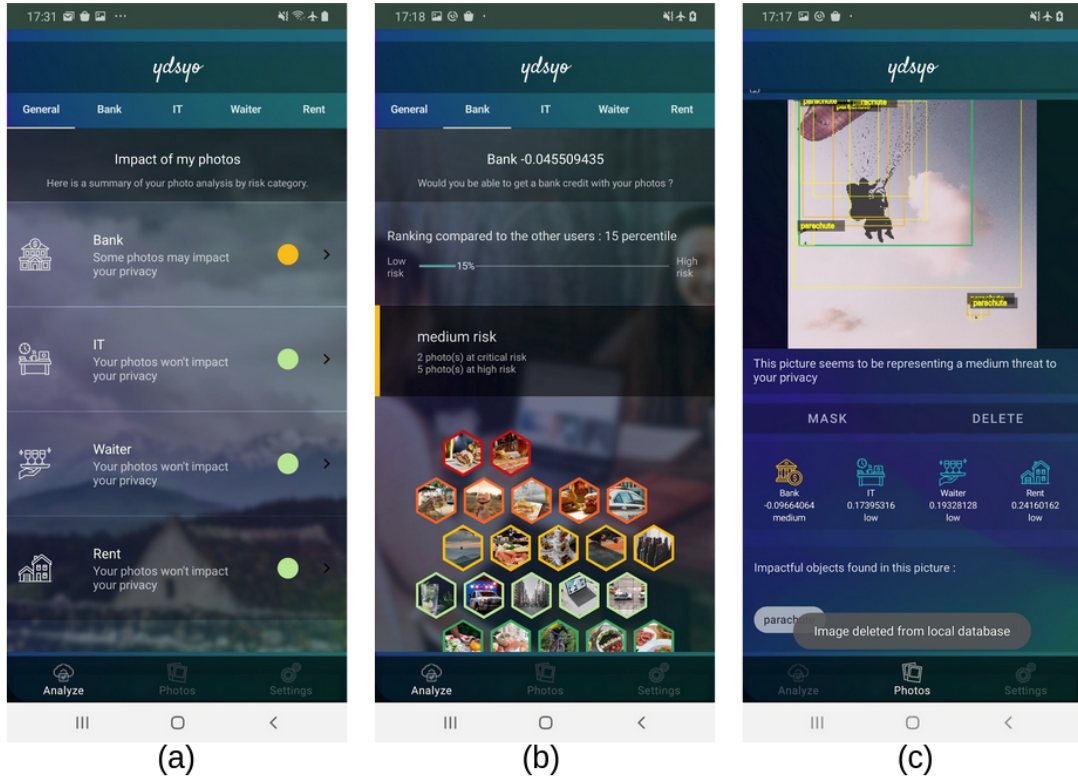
17:31

ydsyo

General Bank IT Waiter Rent

Impact of my photos

Here is a summary of your photo analysis by risk category.

Bank
Some photos may impact your privacy

IT
Your photos won't impact your privacy

Waiter
Your photos won't impact your privacy

Rent
Your photos won't impact your privacy

Analyze Photos Settings

(a)

17:18

ydsyo

General Bank IT Waiter Rent

Bank -0.045509435

Would you be able to get a bank credit with your photos ?

Ranking compared to the other users : 15 percentile

Low risk 15% High risk

medium risk

2 photo(s) at critical risk
5 photo(s) at high risk

Analyze Photos Settings

(b)

17:17

ydsyo

parachute parachute parachute parachute parachute

This picture seems to be representing a medium threat to your privacy

MASK DELETE

Bank -0.09664064 medium

IT 0.17395316 low

Waiter 0.19328128 low

Rent 0.24160162 low

Impactful objects found in this picture :

parac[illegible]

Image deleted from local database

Analyze Photos Settings

(c)